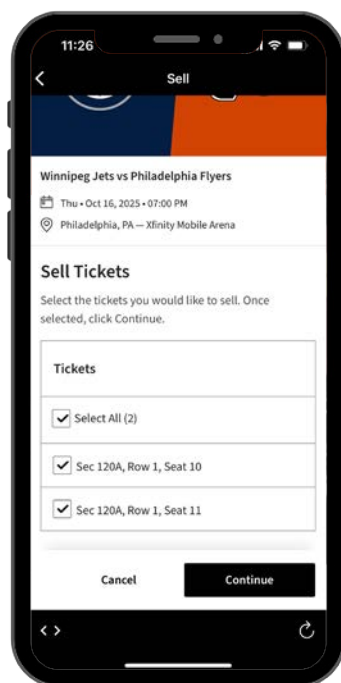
11:26

Sell

Winnipeg Jets vs Philadelphia Flyers

Thu • Oct 16, 2025 • 07:00 PM

Philadelphia, PA — Xfinity Mobile Arena

Sell Tickets

Select the tickets you would like to sell. Once selected, click Continue.

Tickets

Select All (2)

Sec 120A, Row 1, Seat 10

Sec 120A, Row 1, Seat 11

Cancel

Continue